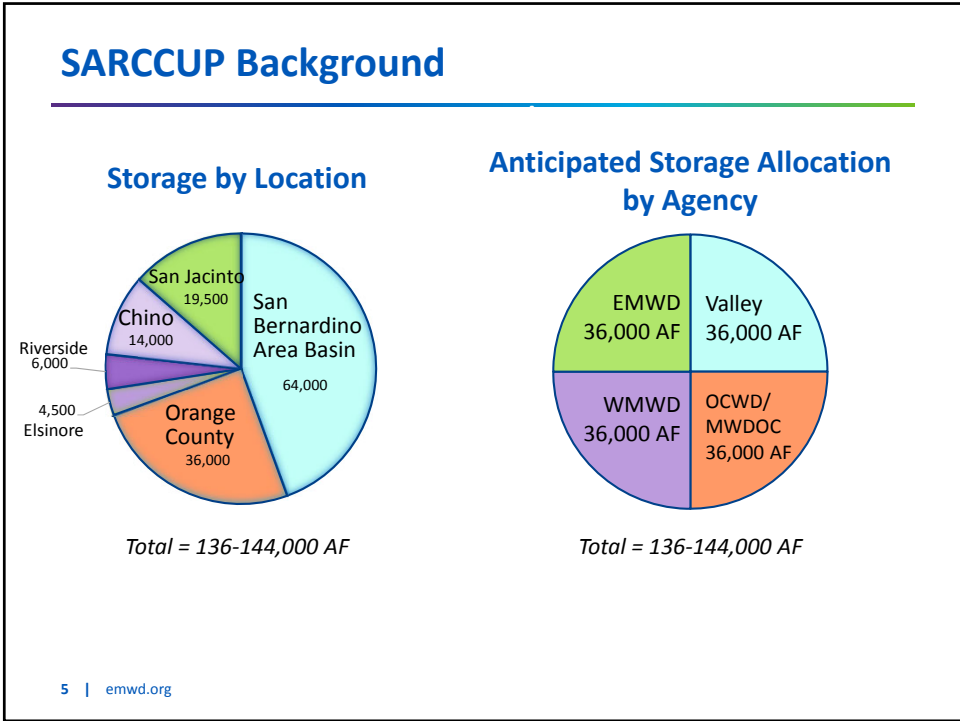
SARCCUP Background

Storage by Location

San Jacinto 19,500

San Bernardino Area Basin 64,000

Chino 14,000

Riverside 6,000

4,500 Elsinore

Orange County 36,000

Total = 136-144,000 AF

Anticipated Storage Allocation by Agency

EMWD 36,000 AF

Valley 36,000 AF

WMWD 36,000 AF

OCWD/ MWDOC 36,000 AF

Total = 136-144,000 AF

5 | emwd.org